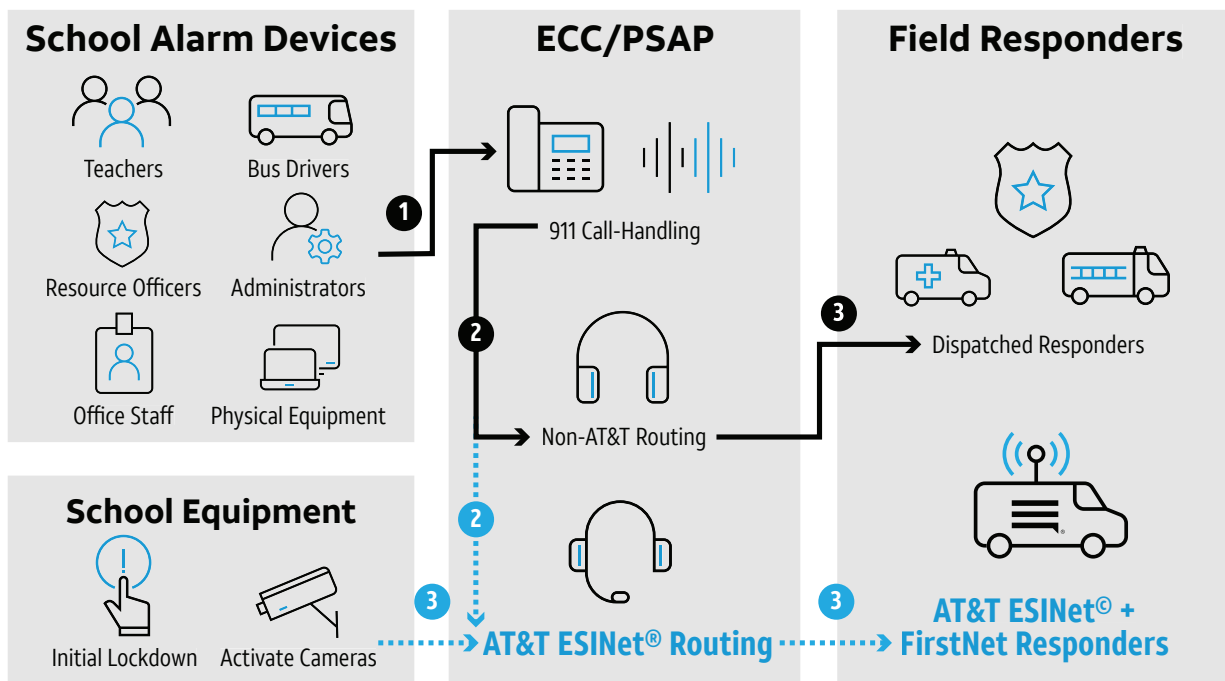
School Alarm Devices

Teachers

Bus Drivers

Resource Officers

Administrators

Office Staff

Physical Equipment

School Equipment

Initial Lockdown

Activate Cameras

ECC/PSAP

1

911 Call-Handling

2

Non-AT&T Routing

2

3

AT&T ESINet® Routing

Field Responders

3

Dispatched Responders

3

AT&T ESINet© + FirstNet Responders